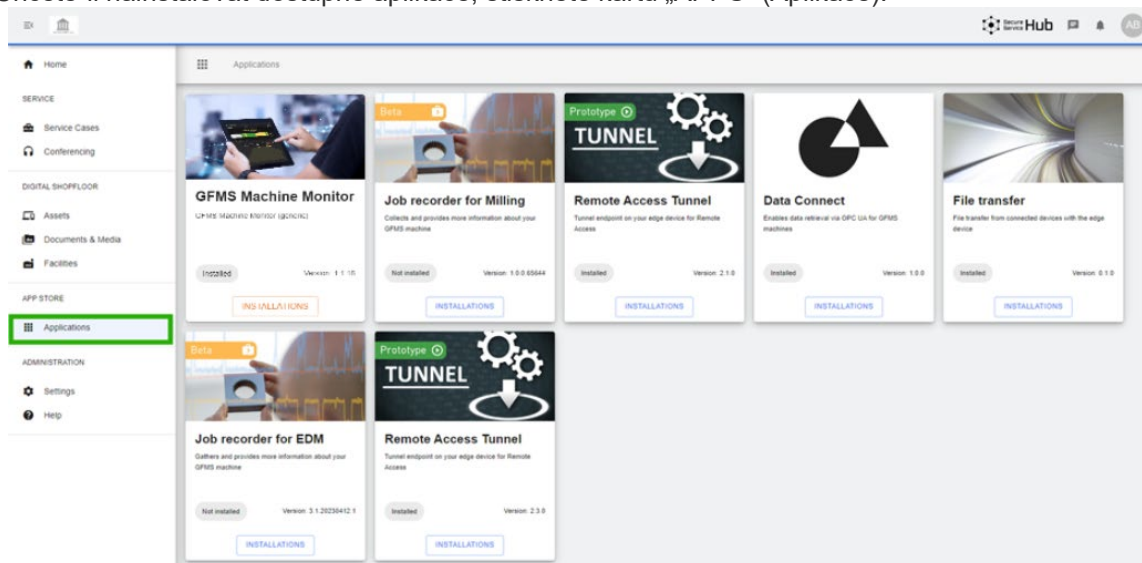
Home

SERVICE

Service Cases

Conferencing

DIGITAL SHOPFLOOR

Assets

Documents & Media

Facilities

APP STORE

Applications

ADMINISTRATION

Settings

Help

Secure Service Hub

AB

Applications

GFMS Machine Monitor
GFMS Machine Monitor (generic)
Installed
Version: 1.1.10
INSTALLATIONS

Beta
Job recorder for Milling
Collects and provides more information about your GFMS machine
Not installed
Version: 1.0.0.65644
INSTALLATIONS

Prototype
TUNNEL
Remote Access Tunnel
Tunnel endpoint on your edge device for Remote Access
Installed
Version: 2.1.0
INSTALLATIONS

Data Connect
Enables data retrieval via OPC UA for GFMS machines
Installed
Version: 1.0.0
INSTALLATIONS

File transfer
File transfer from connected devices with the edge device
Installed
Version: 0.1.0
INSTALLATIONS

Beta
Job recorder for EDM
Gathers and provides more information about your GFMS machine
Not installed
Version: 3.1.20230412.1
INSTALLATIONS

Prototype
TUNNEL
Remote Access Tunnel
Tunnel endpoint on your edge device for Remote Access
Installed
Version: 2.3.0
INSTALLATIONS